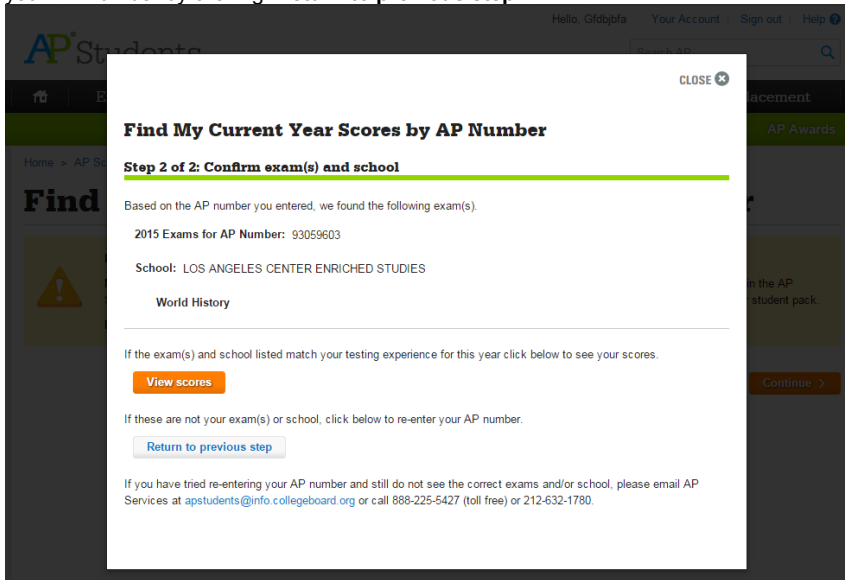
Hello, Gfdbjbfa | Your Account | Sign out | Help

AP Students

Search AP

Home > AP S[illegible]

Find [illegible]

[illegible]lacement

AP Awards

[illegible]n the AP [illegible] student pack.

Continue >

CLOSE

Find My Current Year Scores by AP Number

Step 2 of 2: Confirm exam(s) and school

Based on the AP number you entered, we found the following exam(s).

2015 Exams for AP Number: 93059603

School: LOS ANGELES CENTER ENRICHED STUDIES

World History

If the exam(s) and school listed match your testing experience for this year click below to see your scores.

View scores

If these are not your exam(s) or school, click below to re-enter your AP number.

Return to previous step

If you have tried re-entering your AP number and still do not see the correct exams and/or school, please email AP Services at apstudents@info.collegeboard.org or call 888-225-5427 (toll free) or 212-632-1780.